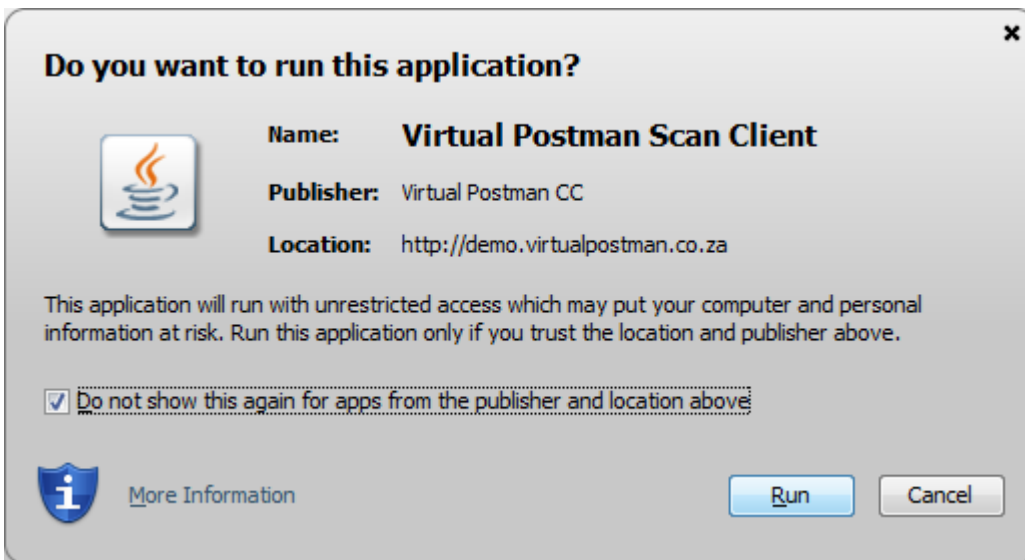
Do you want to run this application?

Name: Virtual Postman Scan Client

Publisher: Virtual Postman CC

Location: http://demo.virtualpostman.co.za

This application will run with unrestricted access which may put your computer and personal information at risk. Run this application only if you trust the location and publisher above.

☑ Do not show this again for apps from the publisher and location above

More Information

Run

Cancel